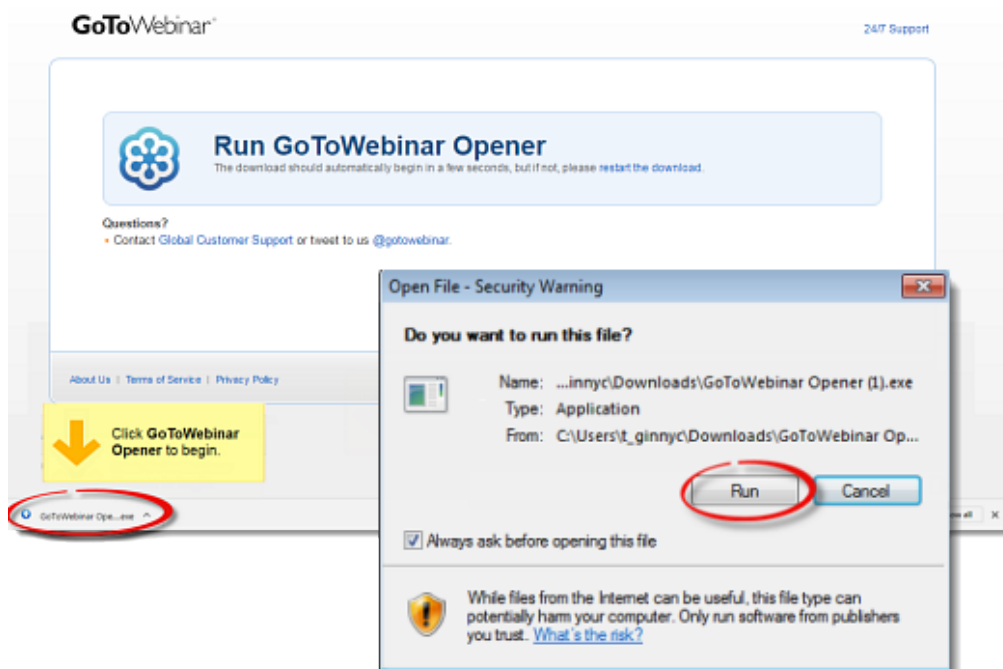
GoToWebinar

24/7 Support

Run GoToWebinar Opener

The download should automatically begin in a few seconds, but if not, please restart the download.

Questions?
• Contact Global Customer Support or tweet to us @gotowebinar.

About Us | Terms of Service | Privacy Policy

Click GoToWebinar Opener to begin.

GoToWebinar Ope....exe

Open File - Security Warning

Do you want to run this file?

Name: ...innyc\Downloads\GoToWebinar Opener (1).exe
Type: Application
From: C:\Users\t_ginnyc\Downloads\GoToWebinar Op...

Run
Cancel

Always ask before opening this file

While files from the Internet can be useful, this file type can potentially harm your computer. Only run software from publishers you trust. What's the risk?